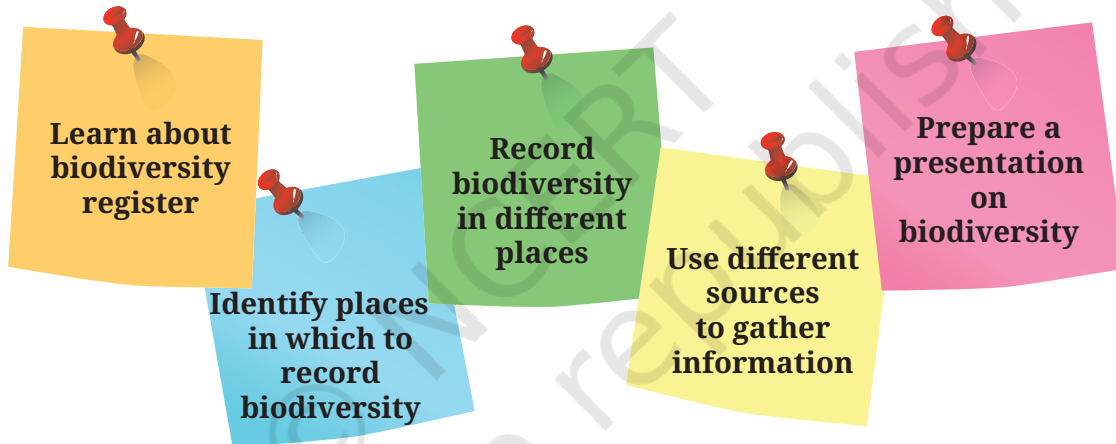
Learn about biodiversity register

Identify places in which to record biodiversity

Record biodiversity in different places

Use different sources to gather information

Prepare a presentation on biodiversity

© NCERT not to be republished